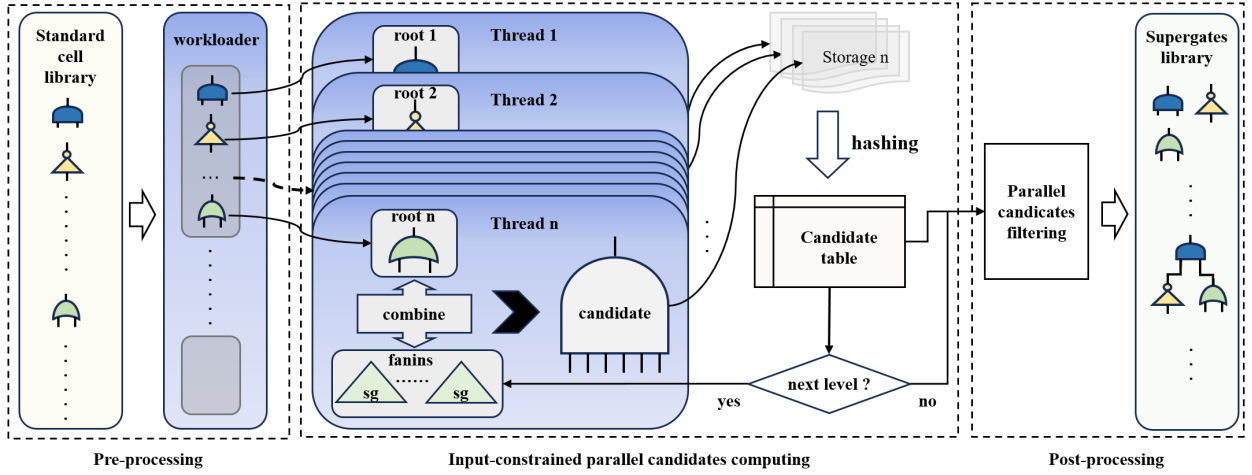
Standard cell library

workloader

...

root 1

Thread 1

root 2

Thread 2

root n

Thread n

combine

fanins

sg

......

sg

candidate

Storage n

hashing

Candidate table

next level ?

yes

no

Parallel candicates filtering

Supergates library

Pre-processing

Input-constrained parallel candidates computing

Post-processing